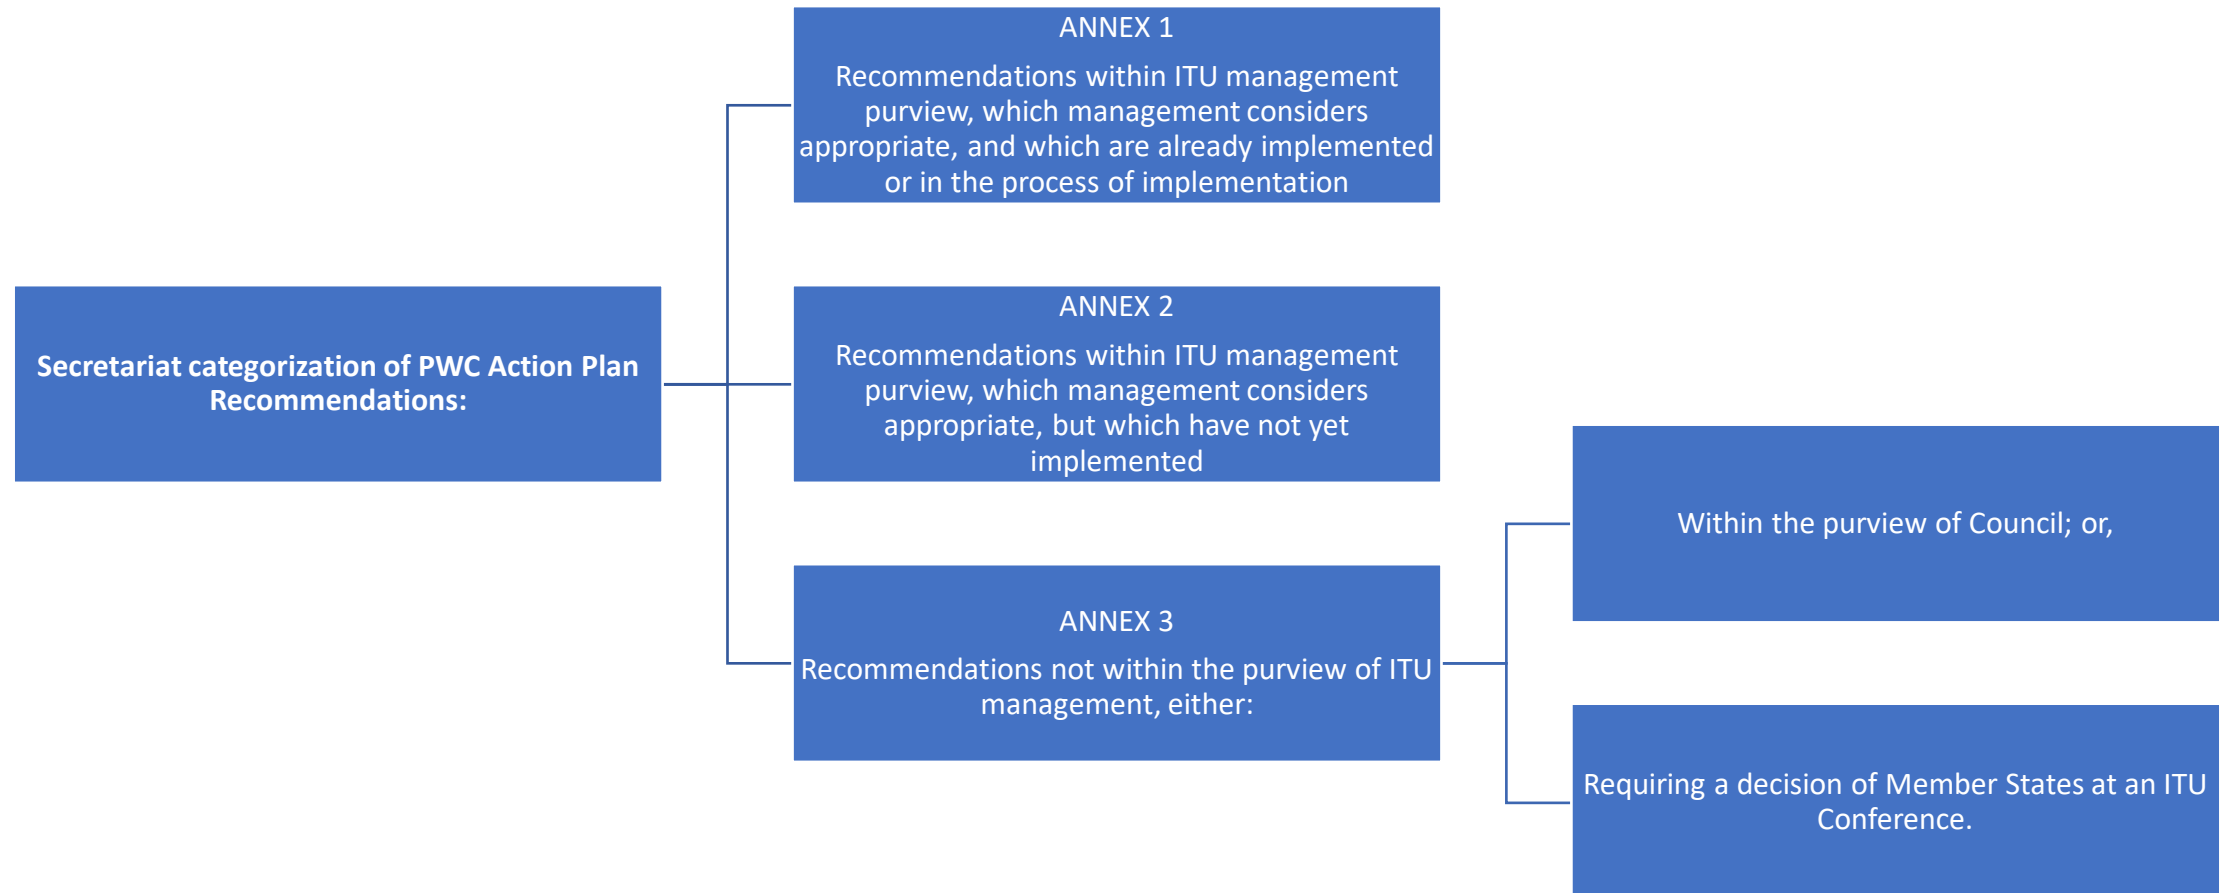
Secretariat categorization of PWC Action Plan Recommendations:

ANNEX 1

Recommendations within ITU management purview, which management considers appropriate, and which are already implemented or in the process of implementation

ANNEX 2

Recommendations within ITU management purview, which management considers appropriate, but which have not yet implemented

ANNEX 3

Recommendations not within the purview of ITU management, either:

Within the purview of Council; or,

Requiring a decision of Member States at an ITU Conference.